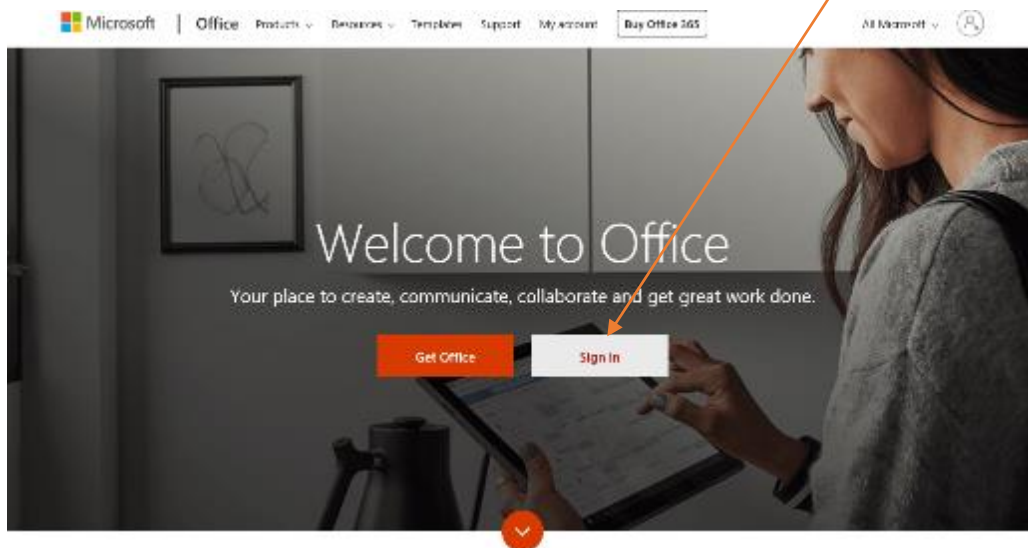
Microsoft | Office Products Resources Templates Support My account Buy Office 365 All Microsoft

Welcome to Office

Your place to create, communicate, collaborate and get great work done.

Get Office Sign in